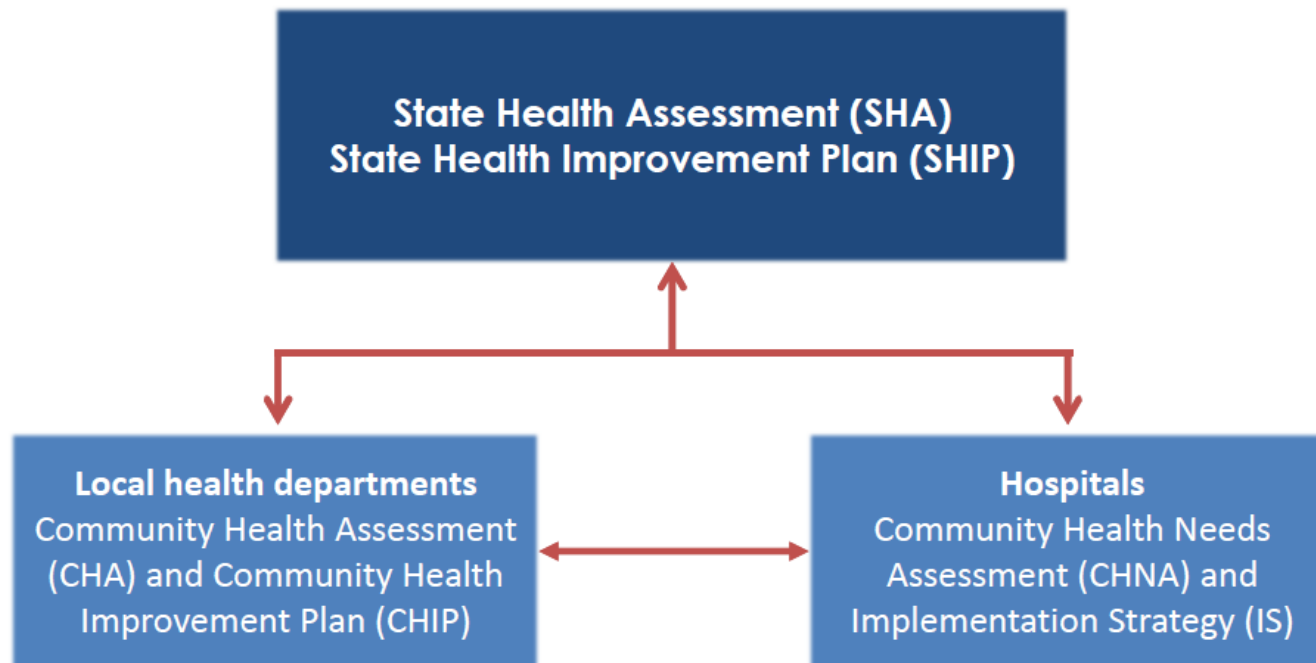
State Health Assessment (SHA)
State Health Improvement Plan (SHIP)

Local health departments
Community Health Assessment (CHA) and Community Health Improvement Plan (CHIP)

Hospitals
Community Health Needs Assessment (CHNA) and Implementation Strategy (IS)